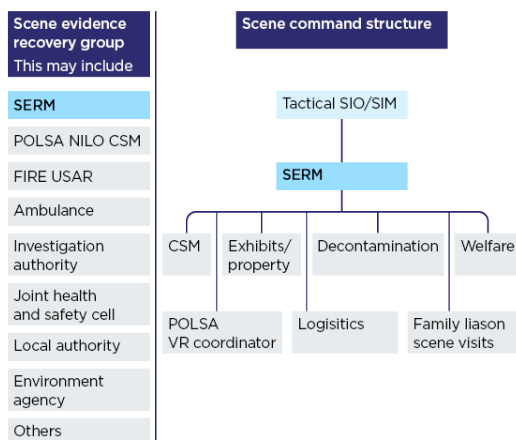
Scene evidence recovery group
This may include

SERM

POLSA NILO CSM

FIRE USAR

Ambulance

Investigation authority

Joint health and safety cell

Local authority

Environment agency

Others

Scene command structure

Tactical SIO/SIM

SERM

CSM

Exhibits/ property

Decontamination

Welfare

POLSA VR coordinator

Logisitics

Family liason scene visits